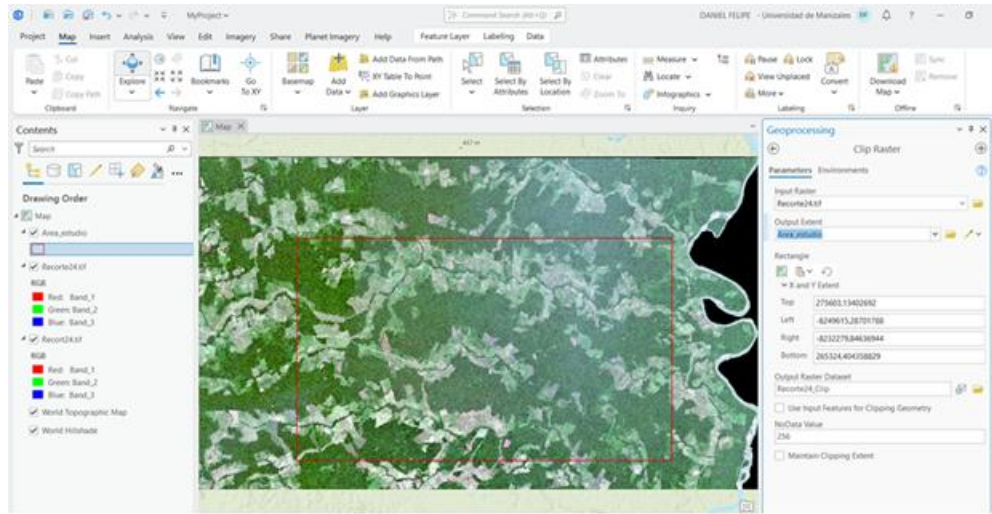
MyProject

Command Search (Alt+Q)

DANIEL FELIPE - Universidad de Manizales

Project Map Insert Analysis View Edit Imagery Share Planet Imagery Help Feature Layer Labeling Data

Cut Copy Paste Copy Path Clipboard

Explore Bookmarks Go To XY Navigate

Basemap Add Data Add Data From Path XY Table To Point Add Graphics Layer Layer

Select Select By Attributes Select By Location Attributes Clear Zoom To Selection

Measure Locate Infographics Inquiry

Pause Lock View Unplaced More Convert Labeling

Download Map Sync Remove Offline

Contents

Search

Drawing Order

Map

Area_estudio

Recorte24.tif

RGB

Red: Band_1

Green: Band_2

Blue: Band_3

Recort24.tif

RGB

Red: Band_1

Green: Band_2

Blue: Band_3

World Topographic Map

World Hillshade

Map

Geoprocessing

Clip Raster

Parameters Environments

Input Raster

Recorte24.tif

Output Extent

Area_estudio

Rectangle

X and Y Extent

Top 275603,13402692

Left -8249615,28701768

Right -8232279,84636944

Bottom 265324,404358829

Output Raster Dataset

Recorte24_Clip

Use Input Features for Clipping Geometry

NoData Value

256

Maintain Clipping Extent